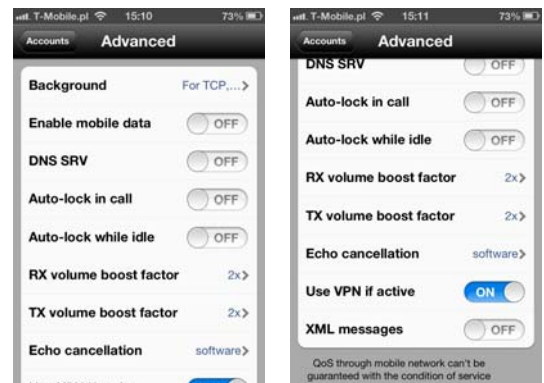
T-Mobile.pl 15:10 73%

Accounts Advanced

Background For TCP,...

Enable mobile data OFF

DNS SRV OFF

Auto-lock in call OFF

Auto-lock while idle OFF

RX volume boost factor 2x

TX volume boost factor 2x

Echo cancellation software

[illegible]

T-Mobile.pl 15:11 73%

Accounts Advanced

DNS SRV OFF

Auto-lock in call OFF

Auto-lock while idle OFF

RX volume boost factor 2x

TX volume boost factor 2x

Echo cancellation software

Use VPN if active ON

XML messages OFF

QoS through mobile network can't be guaranteed with the condition of service